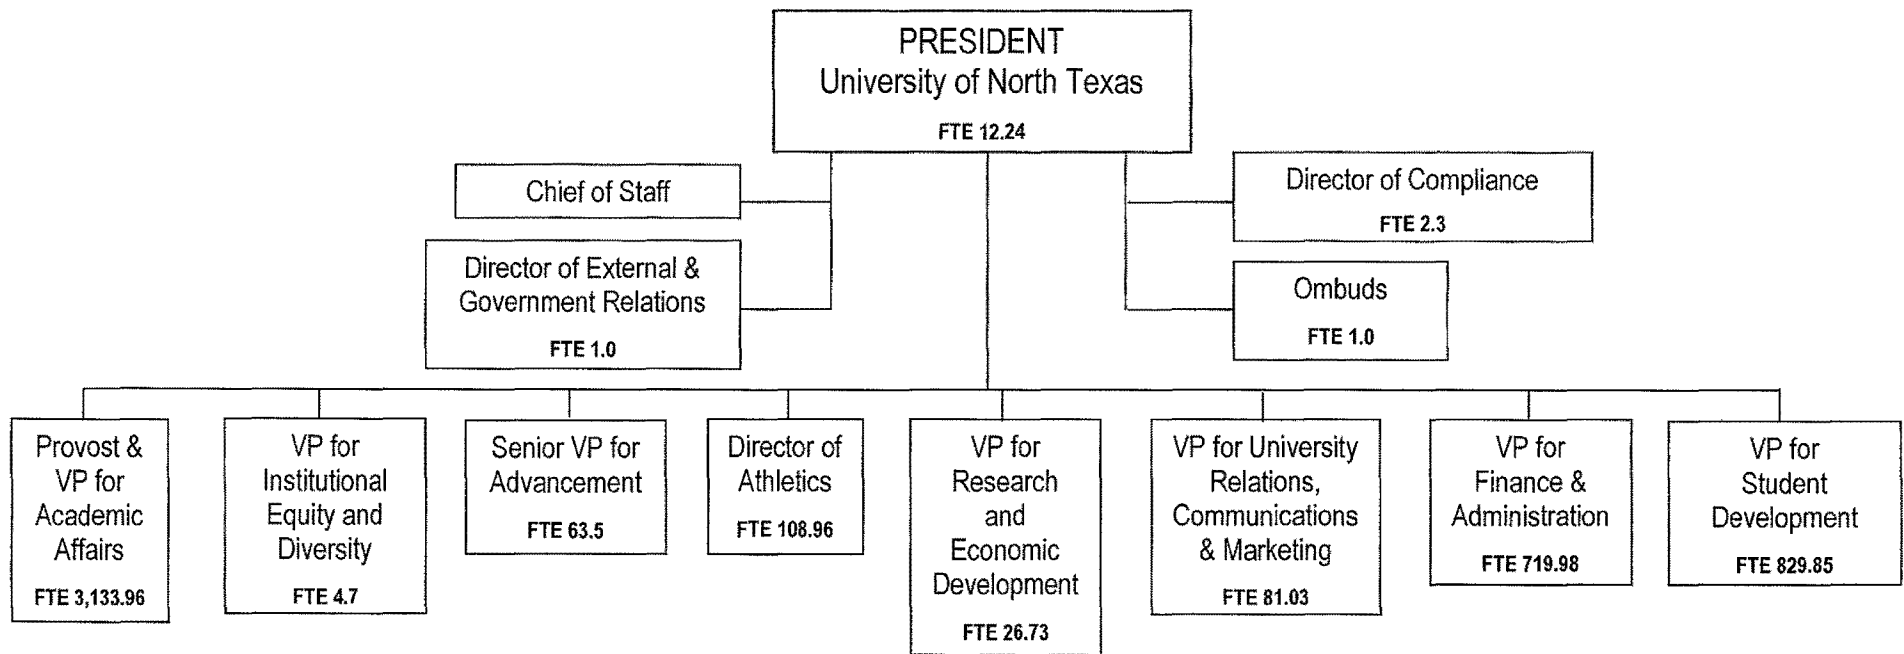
PRESIDENT
University of North Texas
FTE 12.24

Chief of Staff

Director of External & Government Relations
FTE 1.0

Director of Compliance
FTE 2.3

Ombuds
FTE 1.0

Provost & VP for Academic Affairs
FTE 3,133.96

VP for Institutional Equity and Diversity
FTE 4.7

Senior VP for Advancement
FTE 63.5

Director of Athletics
FTE 108.96

VP for Research and Economic Development
FTE 26.73

VP for University Relations, Communications & Marketing
FTE 81.03

VP for Finance & Administration
FTE 719.98

VP for Student Development
FTE 829.85